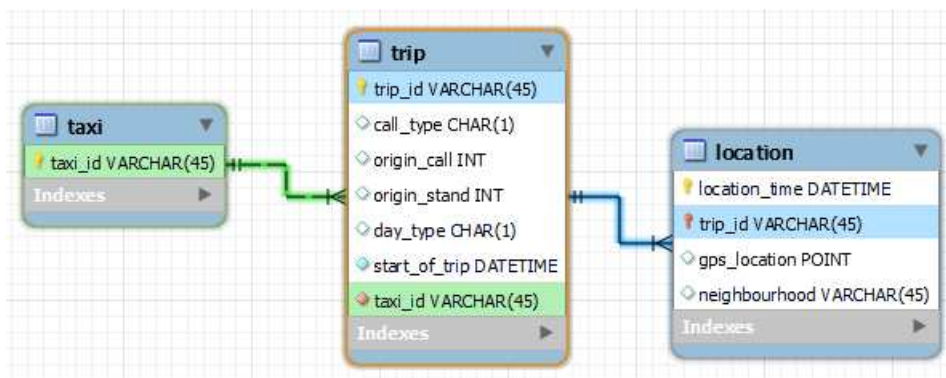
taxi
taxi_id VARCHAR(45)
Indexes

trip
trip_id VARCHAR(45)
call_type CHAR(1)
origin_call INT
origin_stand INT
day_type CHAR(1)
start_of_trip DATETIME
taxi_id VARCHAR(45)
Indexes

location
location_time DATETIME
trip_id VARCHAR(45)
gps_location POINT
neighbourhood VARCHAR(45)
Indexes